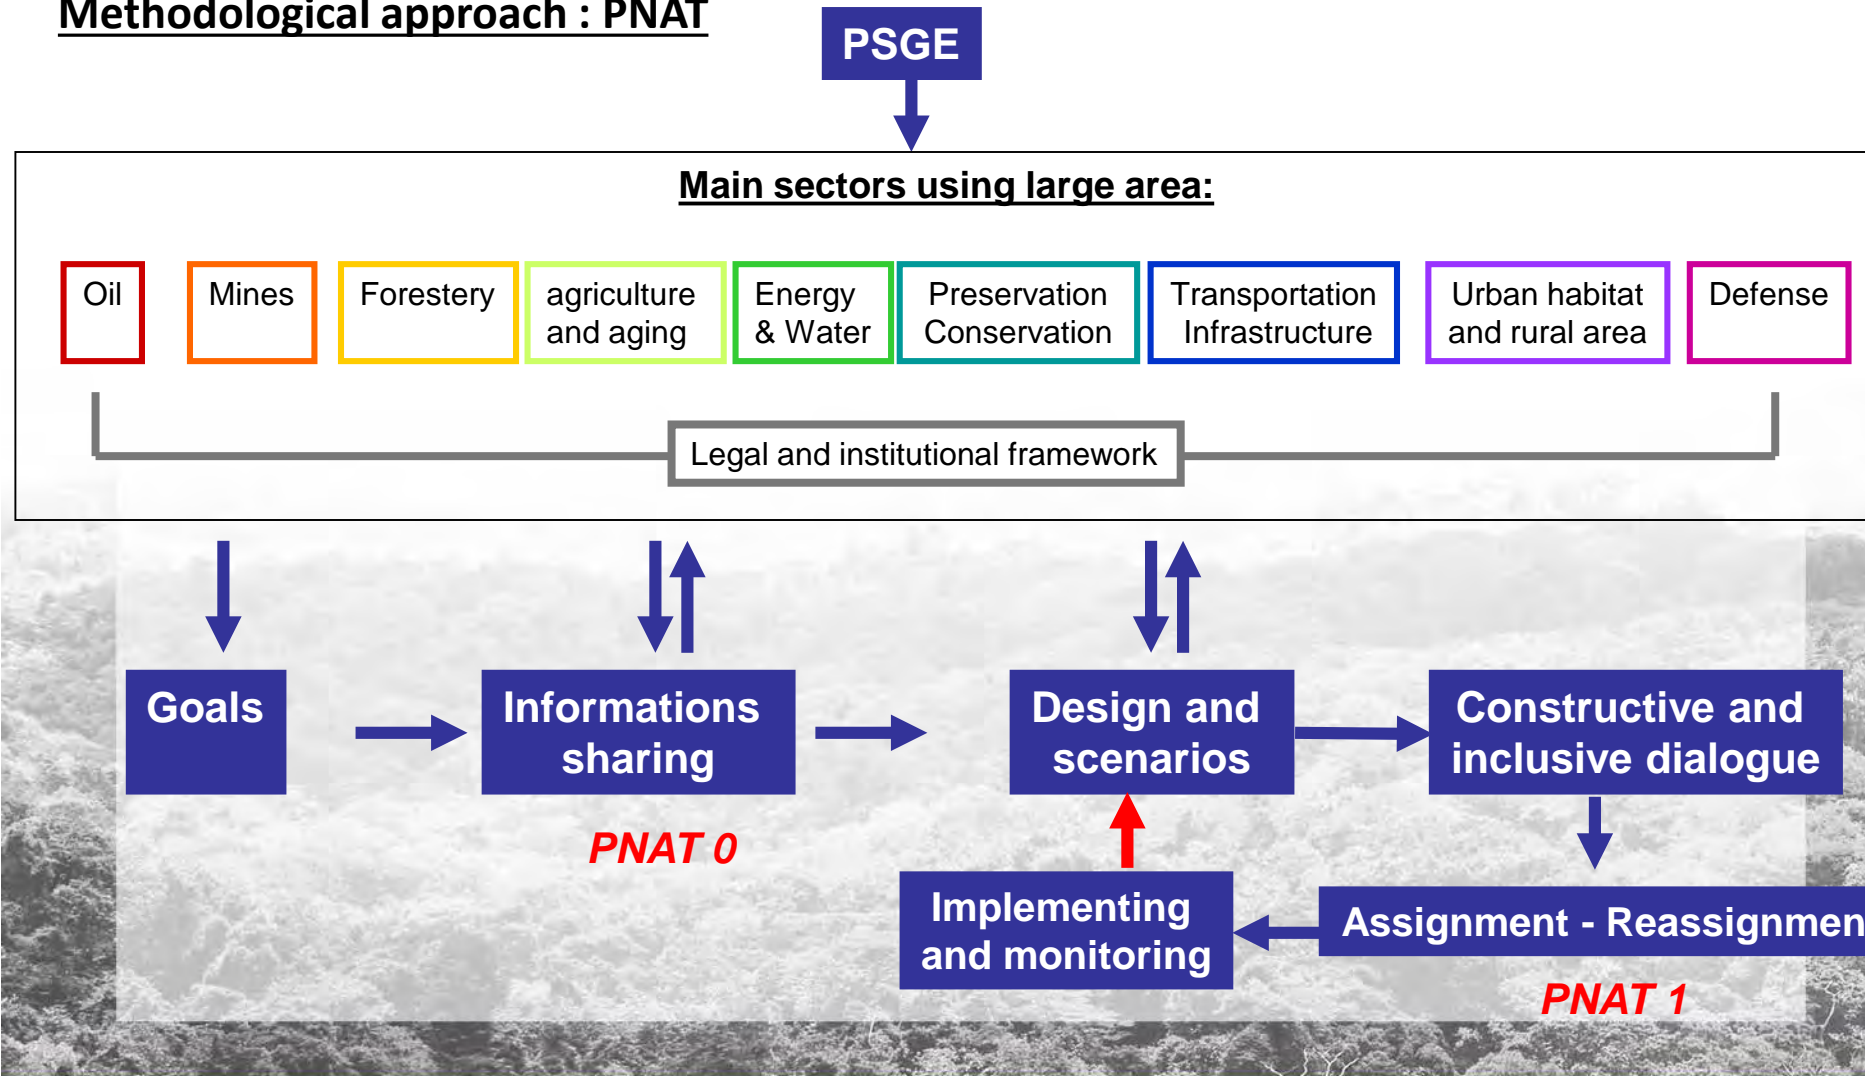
Methodological approach : PNAT

PSGE

Main sectors using large area:

Oil

Mines

Forestery

agriculture and aging

Energy & Water

Preservation Conservation

Transportation Infrastructure

Urban habitat and rural area

Defense

Legal and institutional framework

Goals

Informations sharing

Design and scenarios

Constructive and inclusive dialogue

PNAT 0

Implementing and monitoring

Assignment - Reassignmen

PNAT 1